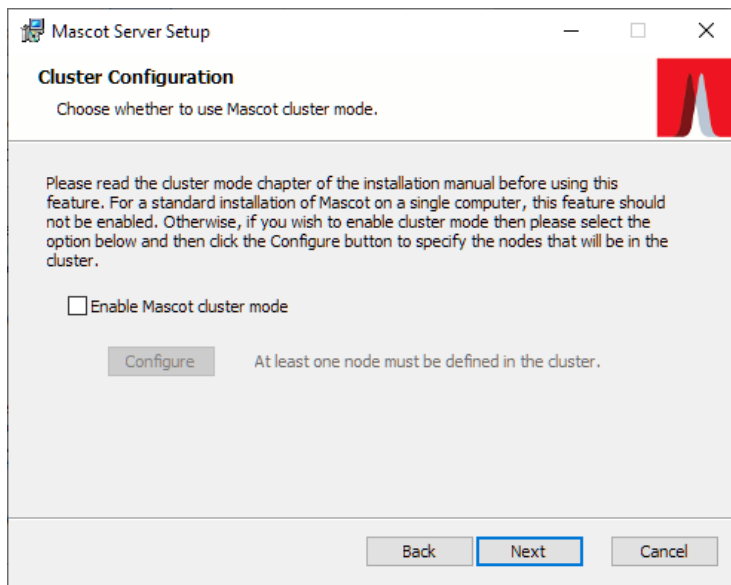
Mascot Server Setup

Cluster Configuration

Choose whether to use Mascot cluster mode.

Please read the cluster mode chapter of the installation manual before using this feature. For a standard installation of Mascot on a single computer, this feature should not be enabled. Otherwise, if you wish to enable cluster mode then please select the option below and then click the Configure button to specify the nodes that will be in the cluster.

Enable Mascot cluster mode

Configure

At least one node must be defined in the cluster.

Back

Next

Cancel